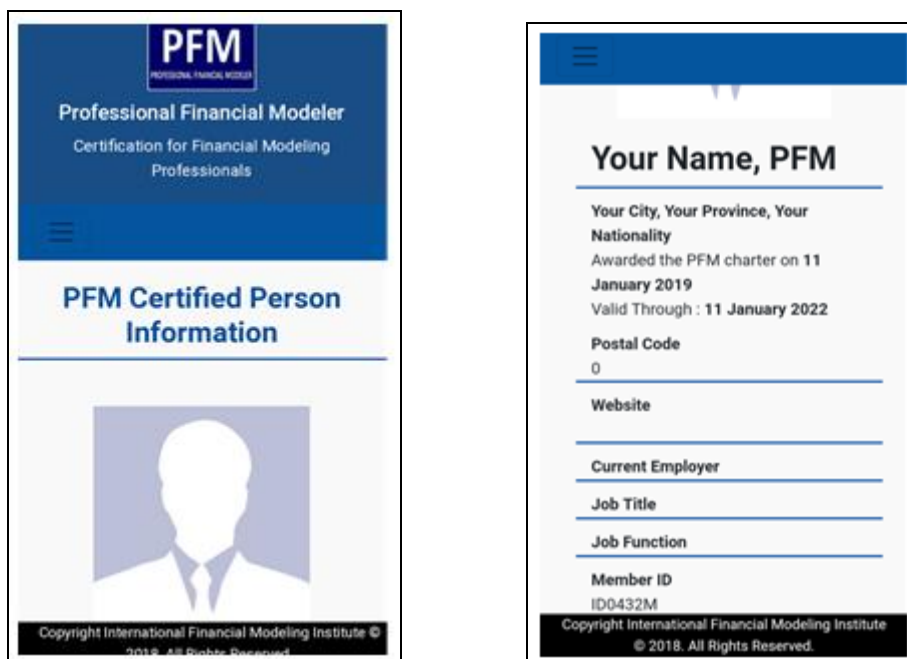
PFM
PROFESSIONAL FINANCIAL MODELER

Professional Financial Modeler

Certification for Financial Modeling Professionals

PFM Certified Person Information

Copyright International Financial Modeling Institute © 2018. All Rights Reserved.

Your Name, PFM

Your City, Your Province, Your Nationality
Awarded the PFM charter on **11 January 2019**
Valid Through : **11 January 2022**

Postal Code
0

Website

Current Employer

Job Title

Job Function

Member ID
ID0432M

Copyright International Financial Modeling Institute © 2018. All Rights Reserved.